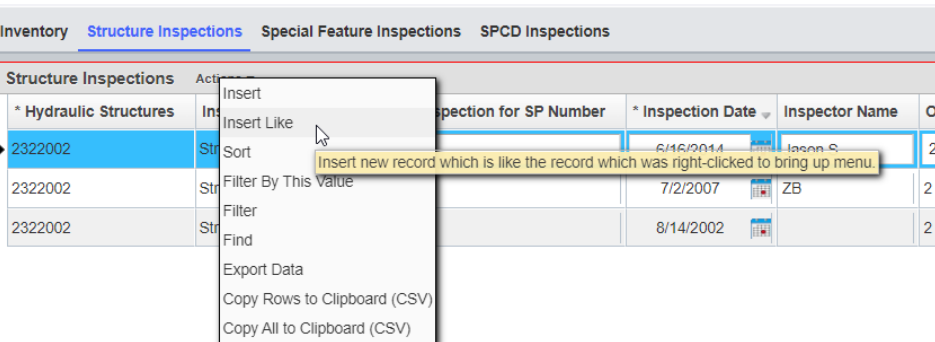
Inventory Structure Inspections Special Feature Inspections SPCD Inspections

Structure Inspections Actions

| * Hydraulic Structures | Ins | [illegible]spection for SP Number | * Inspection Date | Inspector Name | O |
|---|---|---|---|---|---|
| 2322002 | Str | | 6/16/2014 | Jason S | 2 |
| 2322002 | Str | | 7/2/2007 | ZB | 2 |
| 2322002 | Str | | 8/14/2002 | | 2 |

Insert
Insert Like
Sort
Filter By This Value
Filter
Find
Export Data
Copy Rows to Clipboard (CSV)
Copy All to Clipboard (CSV)

Insert new record which is like the record which was right-clicked to bring up menu.